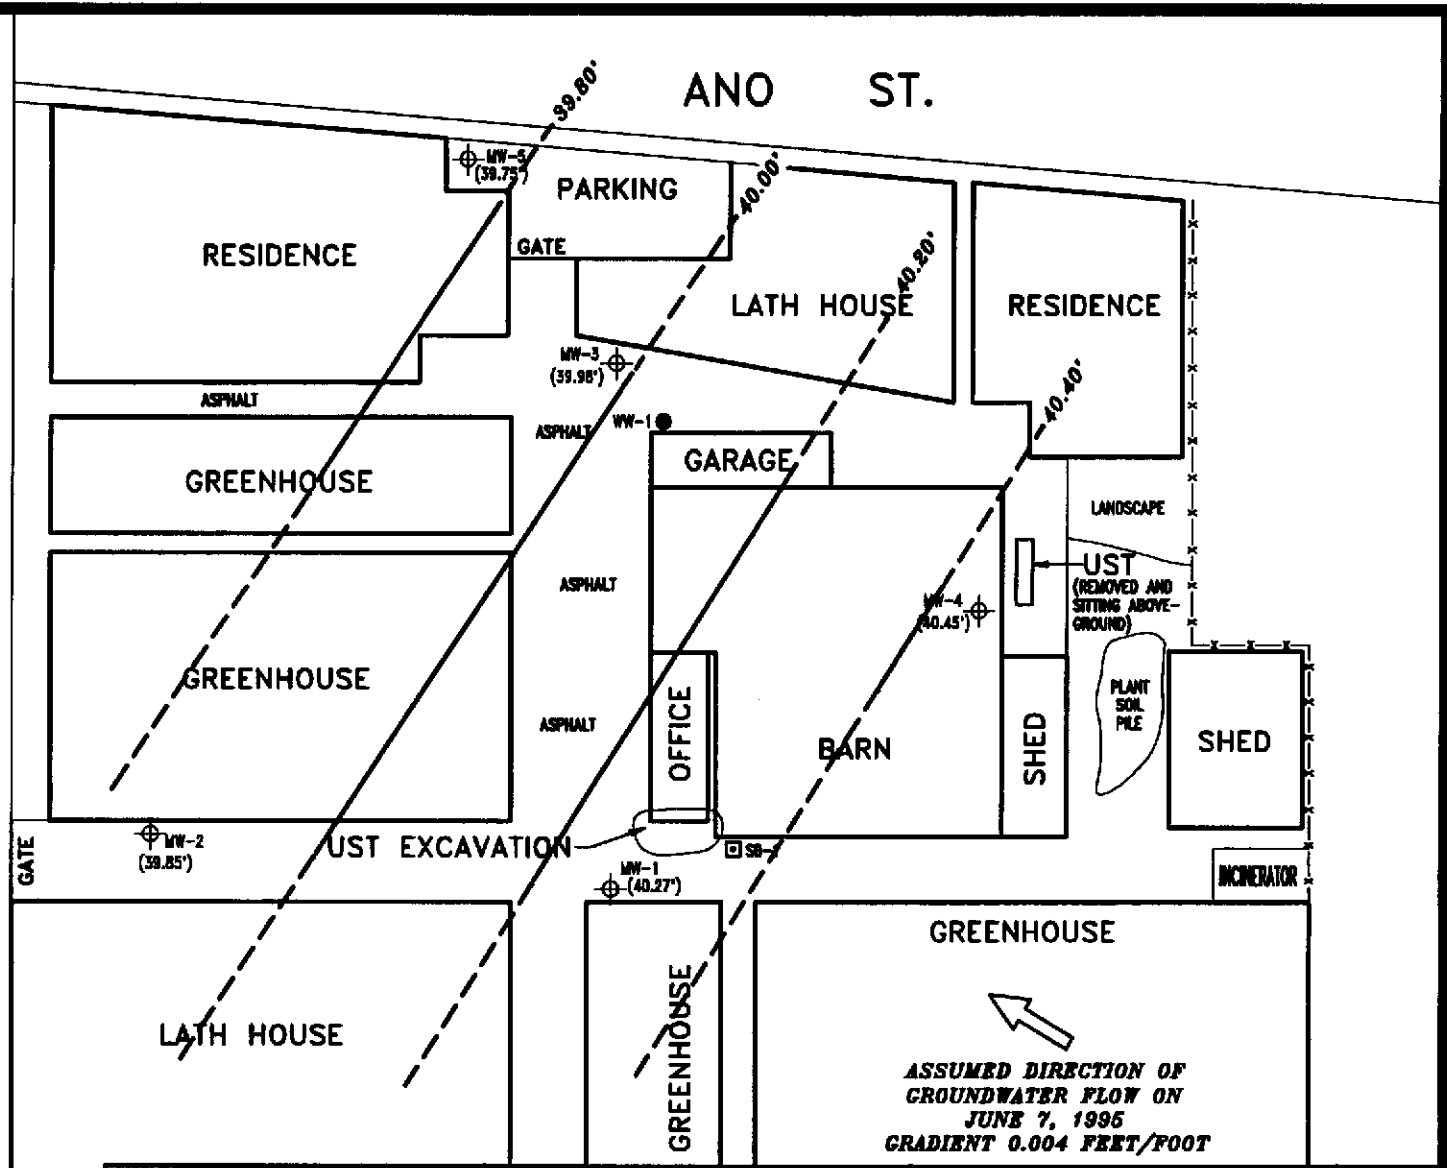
ANO ST.

39.80'

MW-5 (39.75')

PARKING

40.00'

RESIDENCE

GATE

LATH HOUSE

40.20'

RESIDENCE

MW-3 (39.98')

40.40'

ASPHALT

ASPHALT

WW-1

GARAGE

GREENHOUSE

LANDSCAPE

UST (REMOVED AND SITTING ABOVE-GROUND)

ASPHALT

MW-4 (40.45')

GREENHOUSE

PLANT SOIL PILE

ASPHALT

OFFICE

BARN

SHED

SHED

GATE

MW-2 (39.85')

UST EXCAVATION

SB-1

MW-1 (40.27')

INCINERATOR

GREENHOUSE

LATH HOUSE

GREENHOUSE

ASSUMED DIRECTION OF GROUNDWATER FLOW ON JUNE 7, 1995 GRADIENT 0.004 FEET/FOOT